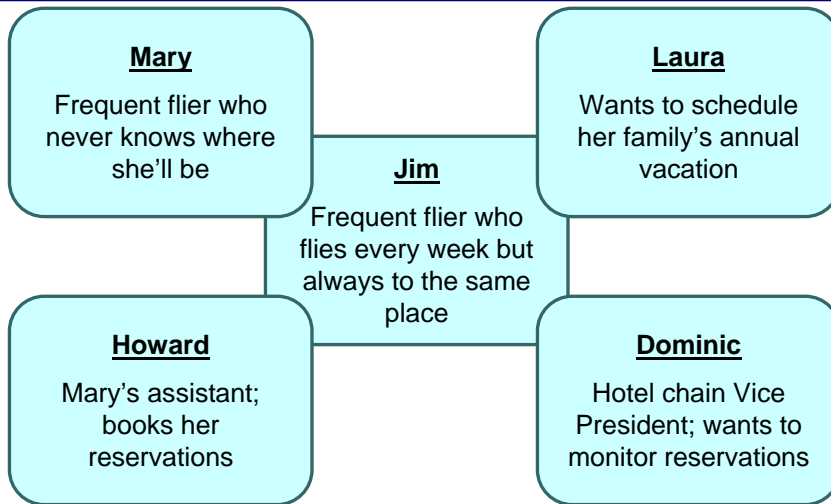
**Mary**

Frequent flier who never knows where she'll be

**Laura**

Wants to schedule her family's annual vacation

**Jim**

Frequent flier who flies every week but always to the same place

**Howard**

Mary's assistant; books her reservations

**Dominic**

Hotel chain Vice President; wants to monitor reservations